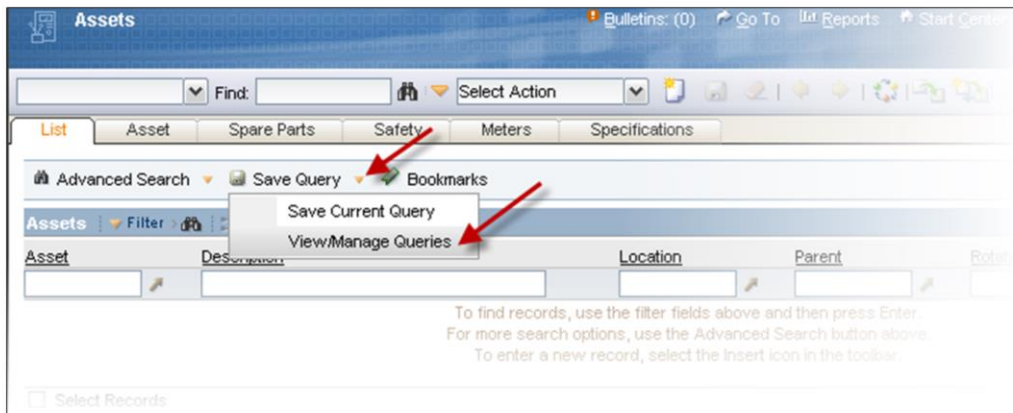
Assets

Bulletins: (0) Go To Reports Start Center

Find:

Select Action

List | Asset | Spare Parts | Safety | Meters | Specifications

Advanced Search | Save Query | Bookmarks

Save Current Query

View/Manage Queries

Assets | Filter

Asset | Description | Location | Parent | Rotary

To find records, use the filter fields above and then press Enter.
For more search options, use the Advanced Search button above.
To enter a new record, select the Insert icon in the toolbar.

Select Records